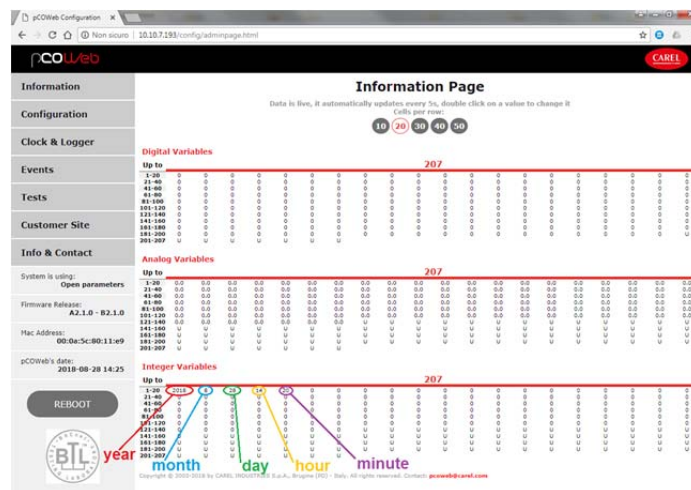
pCOWeb Configuration

Non sicuro | 10.10.7.193/config/adminpage.html

pCOWeb

CAREL

Information

Configuration

Clock & Logger

Events

Tests

Customer Site

Info & Contact

System is using:
Open parameters

Firmware Release:
A2.1.0 - B2.1.0

Mac Address:
00:0a:5c:80:11:e9

pCOWeb's date:
2018-08-28 14:25

REBOOT

Information Page

Data is live, it automatically updates every 5s, double click on a value to change it

Cells per row:

10 20 30 40 50

Digital Variables

Up to 207

1-20
21-40
41-60
61-80
81-100
101-120
121-140
141-160
161-180
181-200
201-207

Analog Variables

Up to 207

1-20
21-40
41-60
61-80
81-100
101-120
121-140
141-160
161-180
181-200
201-207

Integer Variables

Up to 207

1-20 2018 8 28 14 25
21-40
41-60
61-80
81-100
101-120
121-140
141-160
161-180
181-200
201-207

year
month
day
hour
minute

Copyright © 2003-2016 by CAREL INDUSTRIES S.p.A., Brugine (PD) - Italy. All rights reserved. Contact: pcoweb@carel.com